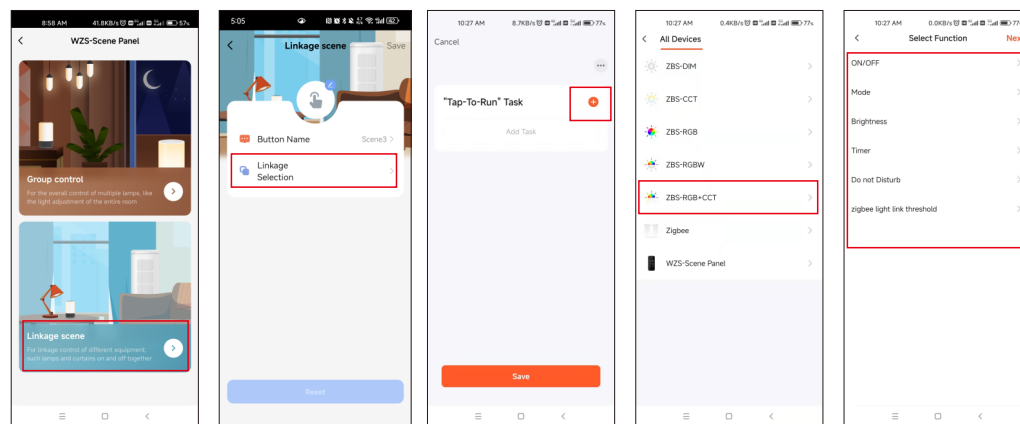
8:58 AM 41.8KB/s 57

WZS-Scene Panel

Group control
For the overall control of multiple lamps, like the light adjustment of the entire room

Linkage scene
For linkage control of different equipment, such lamps and curtains on and off together

5:05

Linkage scene
Save

Button Name
Scene3

Linkage Selection

Reset

10:27 AM 8.7KB/s 77

Cancel

"Tap-To-Run" Task

Add Task

Save

10:27 AM 0.4KB/s 77

All Devices

ZBS-DIM

ZBS-CCT

ZBS-RGB

ZBS-RGBW

ZBS-RGB+CCT

Zigbee

WZS-Scene Panel

10:27 AM 0.0KB/s 77

Select Function
Nex

ON/OFF

Mode

Brightness

Timer

Do not Disturb

zigbee light link threshold